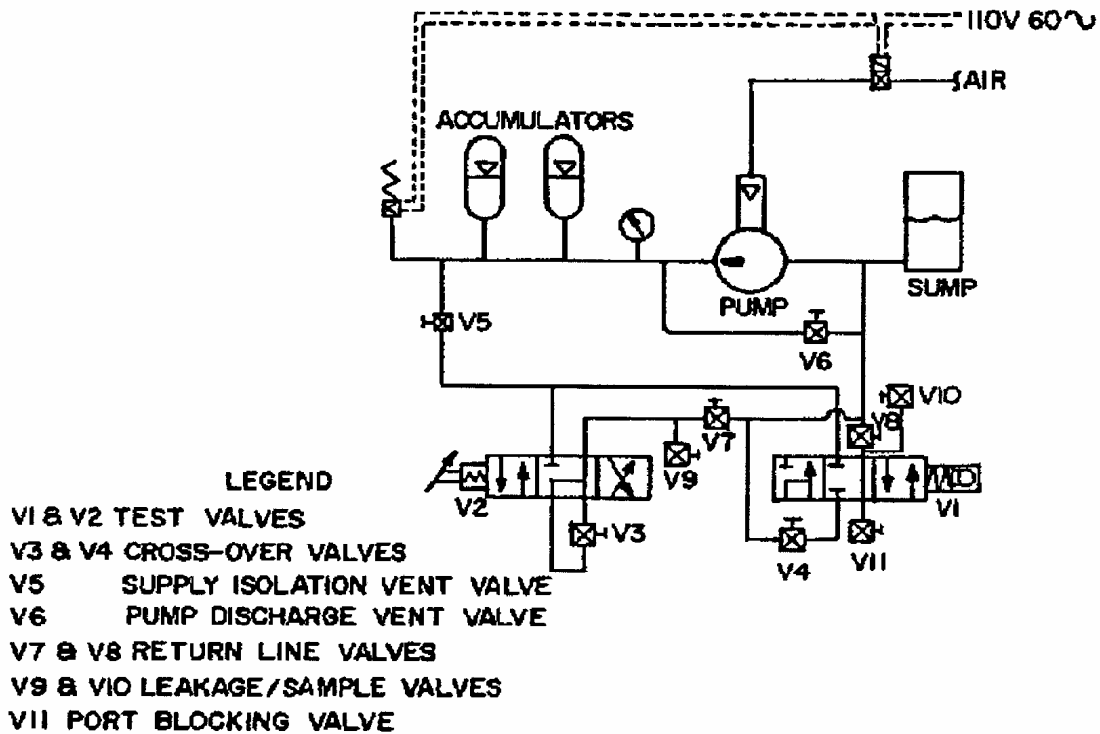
110V 60∿

AIR

ACCUMULATORS

PUMP

SUMP

V5

V6

V10

V7

V8

V9

V2

V1

V3

V4

V11

LEGEND

V1 & V2 TEST VALVES

V3 & V4 CROSS-OVER VALVES

V5 SUPPLY ISOLATION VENT VALVE

V6 PUMP DISCHARGE VENT VALVE

V7 & V8 RETURN LINE VALVES

V9 & V10 LEAKAGE/SAMPLE VALVES

V11 PORT BLOCKING VALVE